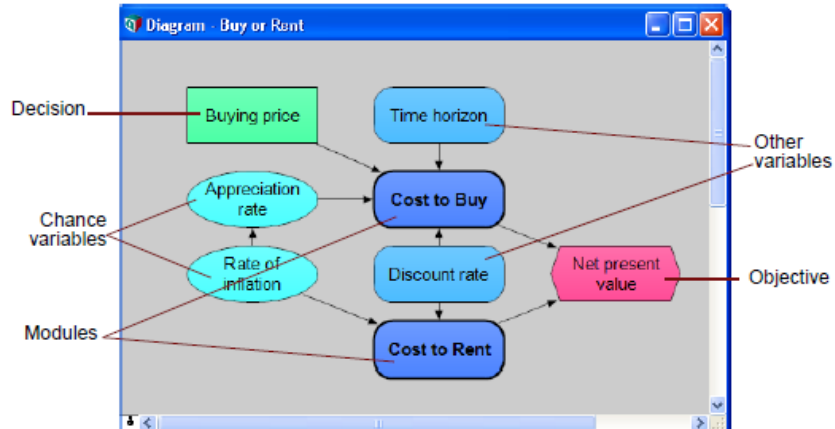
Diagram - Buy or Rent

Decision

Buying price

Time horizon

Other variables

Appreciation rate

Cost to Buy

Chance variables

Rate of inflation

Discount rate

Net present value

Objective

Modules

Cost to Rent